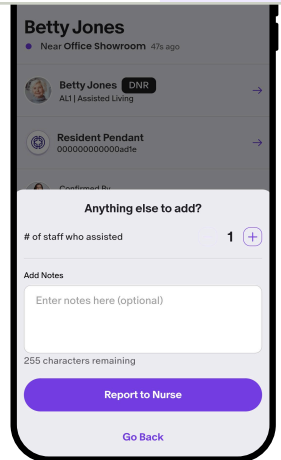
Betty Jones

Near Office Showroom 47s ago

Betty Jones DNR

AL1 | Assisted Living

Resident Pendant

000000000000ad1e

Confirmed By

Anything else to add?

# of staff who assisted 1 +

Add Notes

Enter notes here (optional)

255 characters remaining

Report to Nurse

Go Back